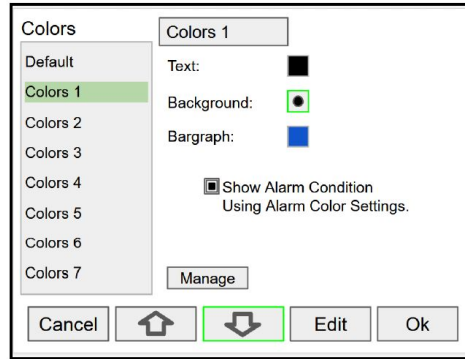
Colors

Default

Colors 1

Colors 2

Colors 3

Colors 4

Colors 5

Colors 6

Colors 7

Colors 1

Text:

Background:

Bargraph:

Show Alarm Condition Using Alarm Color Settings.

Manage

Cancel

Edit

Ok